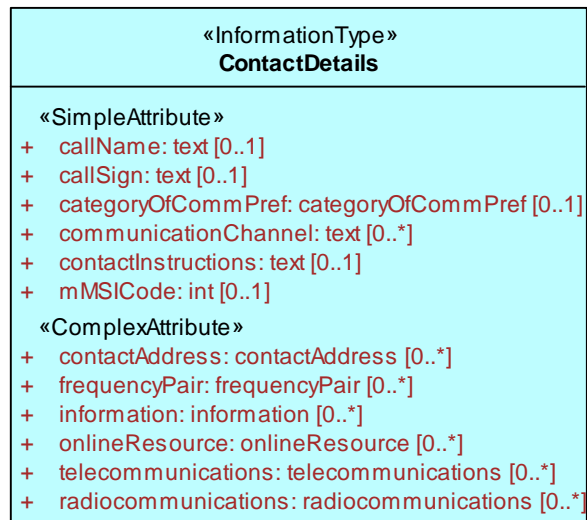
«InformationType»
**ContactDetails**

«SimpleAttribute»
+ callName: text [0..1]
+ callSign: text [0..1]
+ categoryOfCommPref: categoryOfCommPref [0..1]
+ communicationChannel: text [0..*]
+ contactInstructions: text [0..1]
+ mMSICode: int [0..1]

«ComplexAttribute»
+ contactAddress: contactAddress [0..*]
+ frequencyPair: frequencyPair [0..*]
+ information: information [0..*]
+ onlineResource: onlineResource [0..*]
+ telecommunications: telecommunications [0..*]
+ radiocommunications: radiocommunications [0..*]